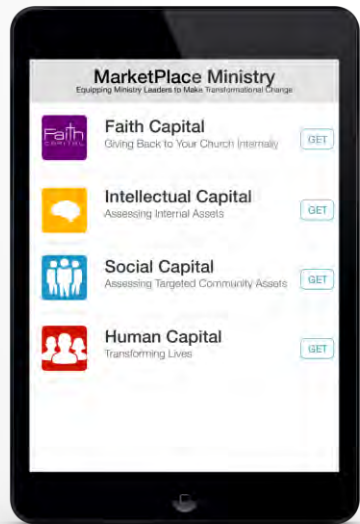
MarketPlace Ministry
Equipping Ministry Leaders to Make Transformational Change

Faith CAPITAL

Faith Capital
Giving Back to Your Church Internally
GET

Intellectual Capital
Assessing Internal Assets
GET

Social Capital
Assessing Targeted Community Assets
GET

Human Capital
Transforming Lives
GET